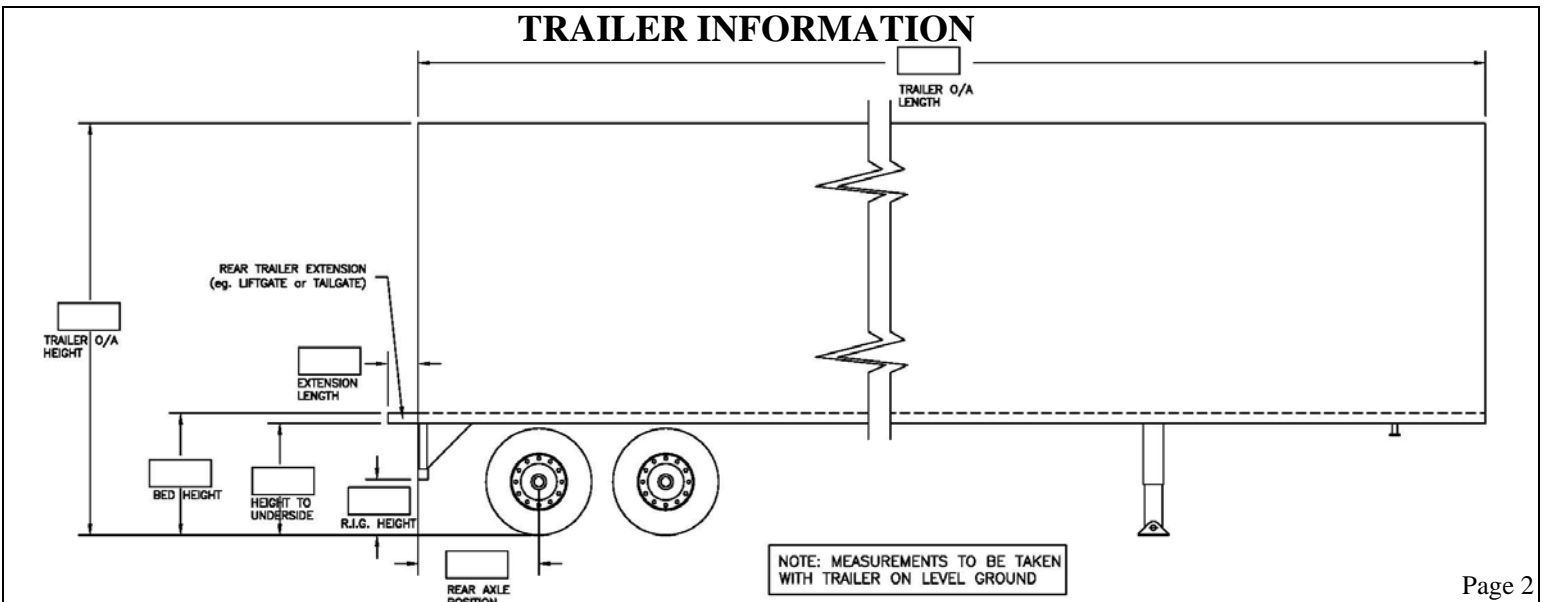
TRAILER INFORMATION

TRAILER O/A LENGTH

REAR TRAILER EXTENSION (eg. LIFTGATE or TAILGATE)

TRAILER O/A HEIGHT

EXTENSION LENGTH

BED HEIGHT

HEIGHT TO UNDERSIDE

R.I.C. HEIGHT

REAR AXLE POSITION

NOTE: MEASUREMENTS TO BE TAKEN WITH TRAILER ON LEVEL GROUND

Page 2